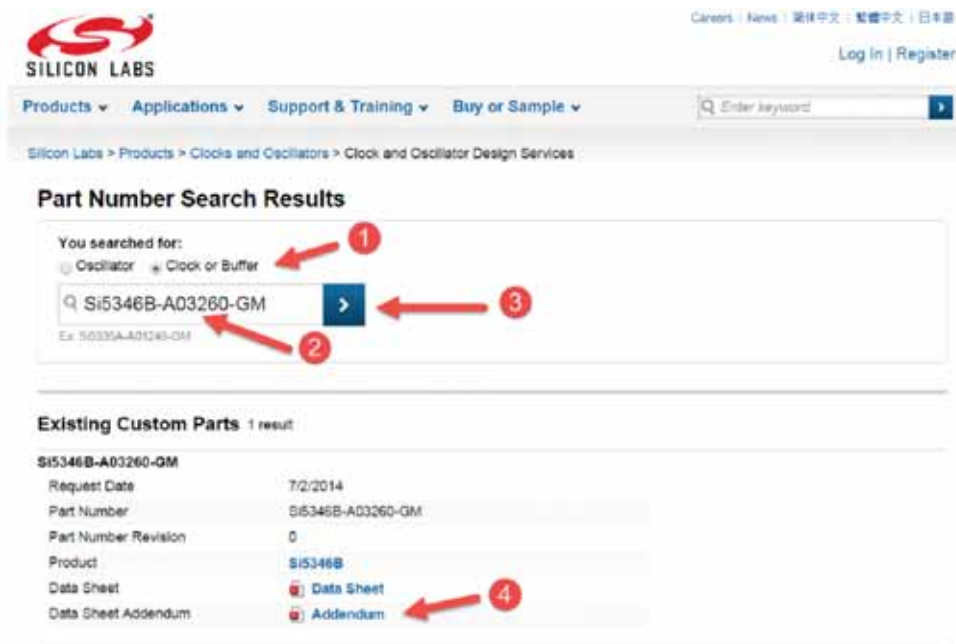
SILICON LABS

Careers | News | 简体中文 | 繁體中文 | 日本語

Log In | Register

Products ⌄ Applications ⌄ Support & Training ⌄ Buy or Sample ⌄

Enter keyword

Silicon Labs > Products > Clocks and Oscillators > Clock and Oscillator Design Services

Part Number Search Results

You searched for:

Oscillator Clock or Buffer

1

Si5346B-A03260-GM

3

Ex: Si5335A-A01240-GM

2

Existing Custom Parts 1 result

Si5346B-A03260-GM

| | |
|---|---|
| Request Date | 7/2/2014 |
| Part Number | Si5346B-A03260-GM |
| Part Number Revision | 0 |
| Product | Si5346B |
| Data Sheet | Data Sheet |
| Data Sheet Addendum | Addendum |

4